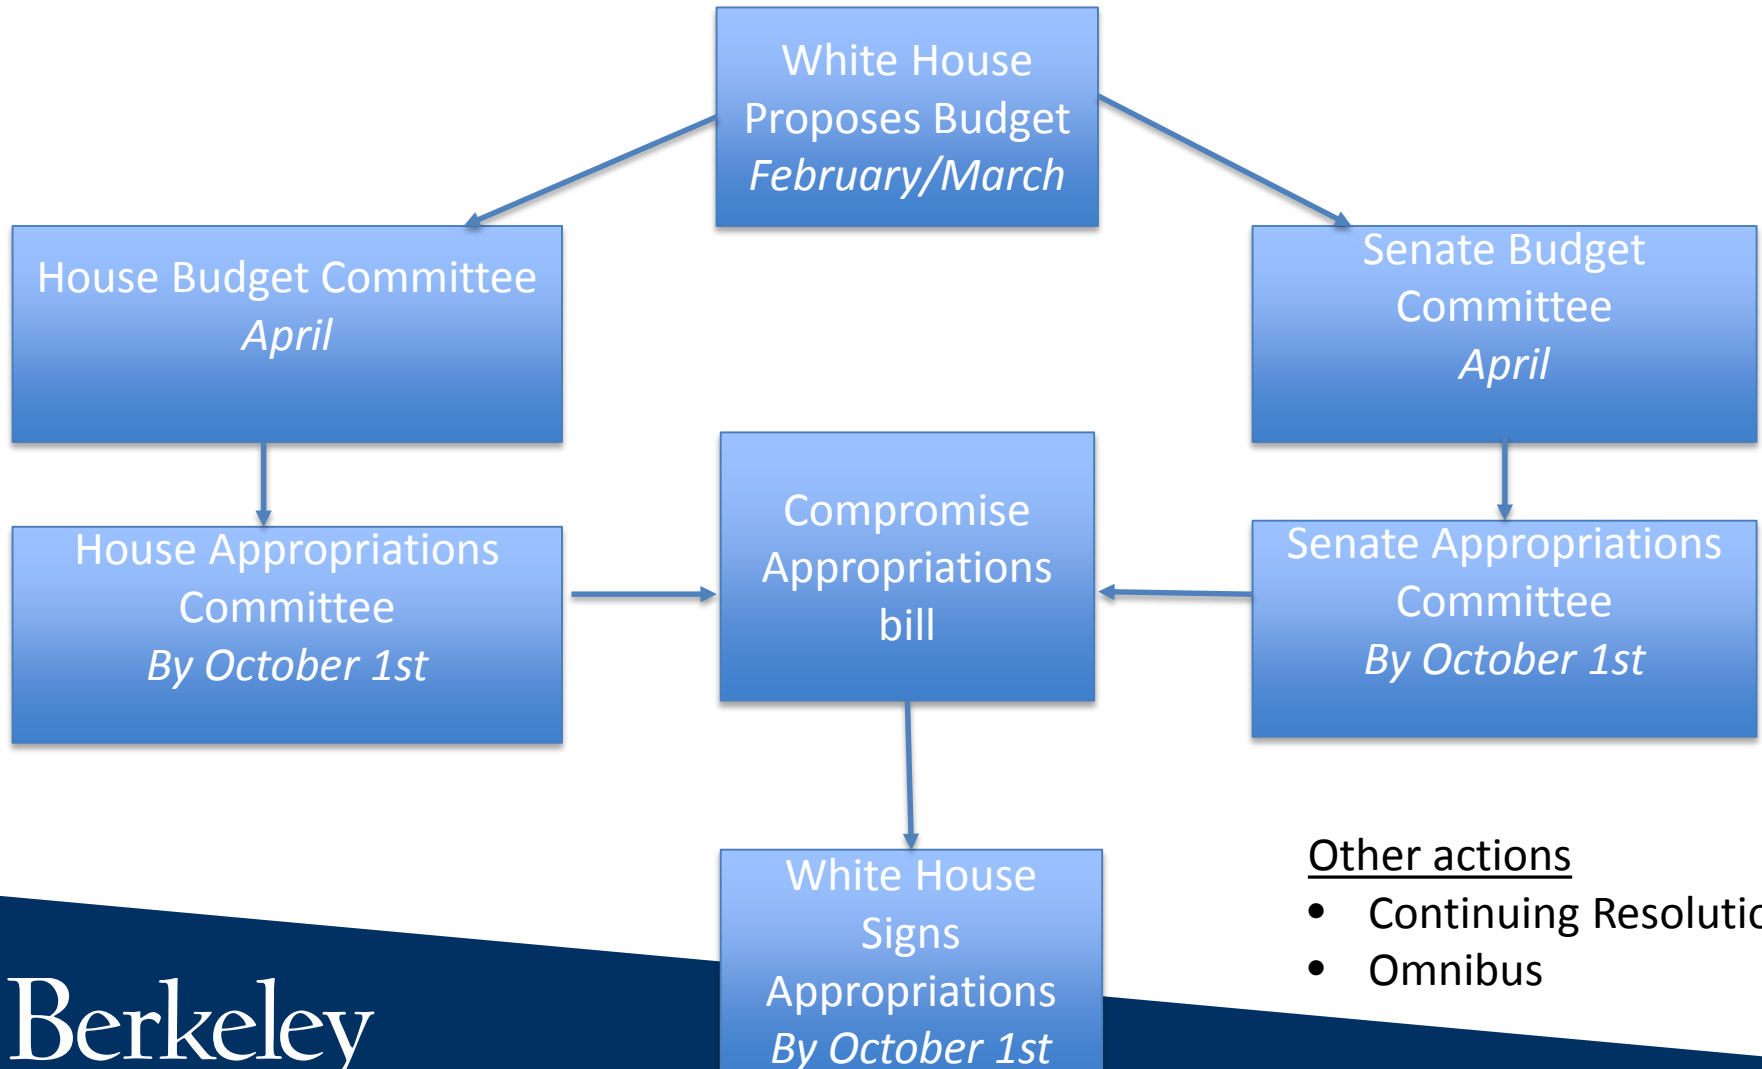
White House Proposes Budget
*February/March*

House Budget Committee
*April*

Senate Budget Committee
*April*

House Appropriations Committee
*By October 1st*

Compromise Appropriations bill

Senate Appropriations Committee
*By October 1st*

White House Signs Appropriations
*By October 1st*

Other actions
• Continuing Resolutic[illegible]
• Omnibus

Berkeley